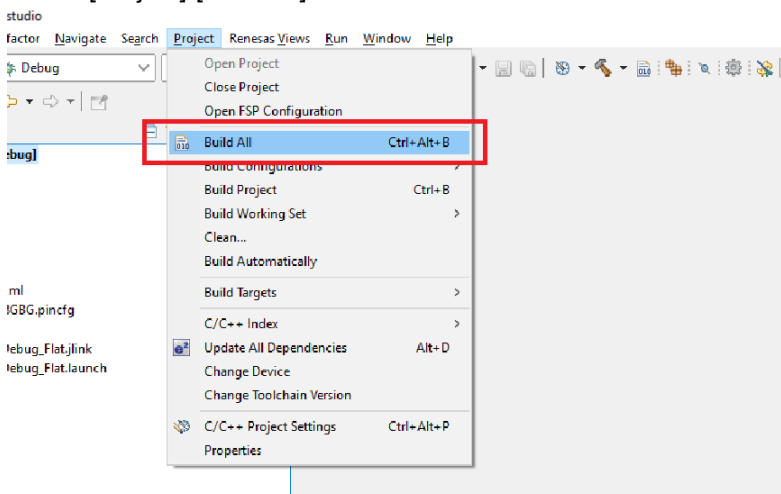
studio
factor Navigate Search Project Renesas Views Run Window Help
Debug
ebug]
ml
BGBG.pincfg
ebug_Flat.jlink
ebug_Flat.launch

Open Project
Close Project
Open FSP Configuration
Build All Ctrl+Alt+B
Build Configurations
Build Project Ctrl+B
Build Working Set
Clean...
Build Automatically
Build Targets
C/C++ Index
Update All Dependencies Alt+D
Change Device
Change Toolchain Version
C/C++ Project Settings Ctrl+Alt+P
Properties